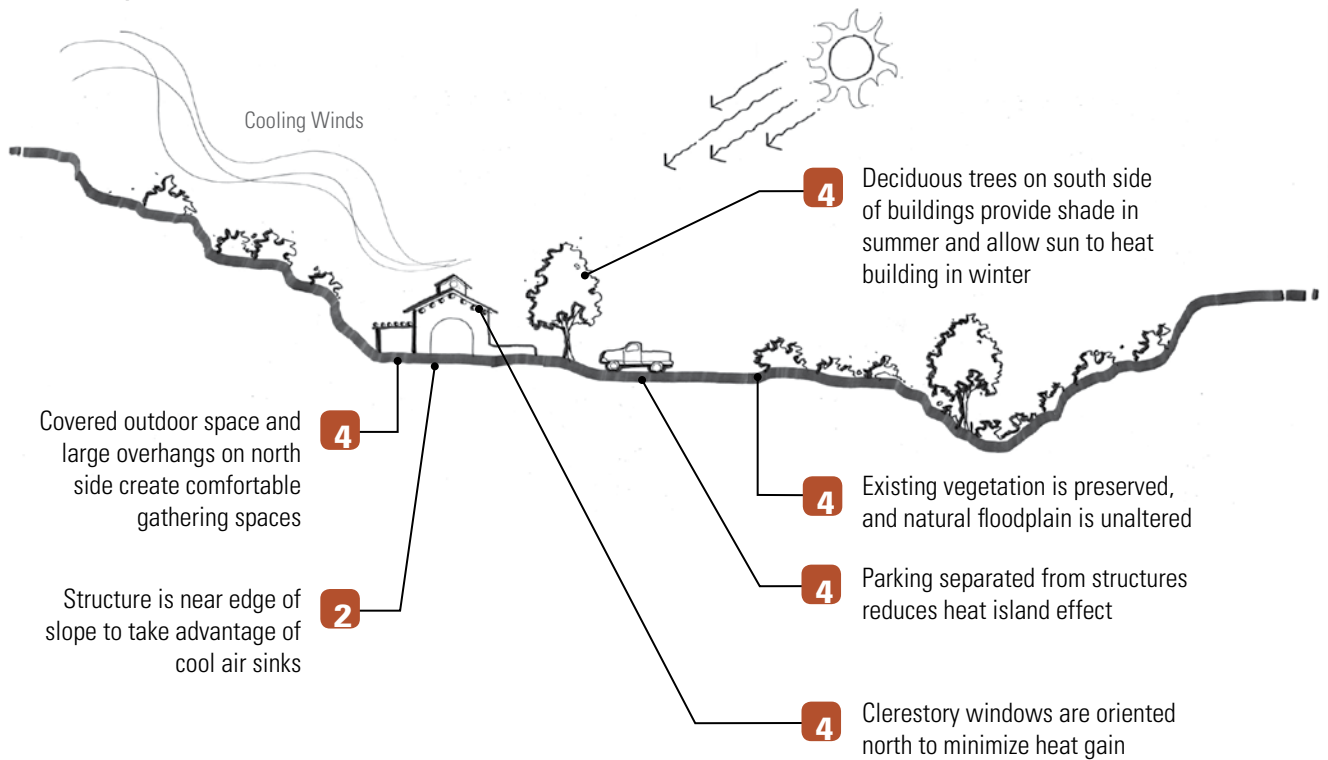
Cooling Winds

4 Deciduous trees on south side of buildings provide shade in summer and allow sun to heat building in winter

Covered outdoor space and large overhangs on north side create comfortable gathering spaces 4

4 Existing vegetation is preserved, and natural floodplain is unaltered

Structure is near edge of slope to take advantage of cool air sinks 2

4 Parking separated from structures reduces heat island effect

4 Clerestory windows are oriented north to minimize heat gain